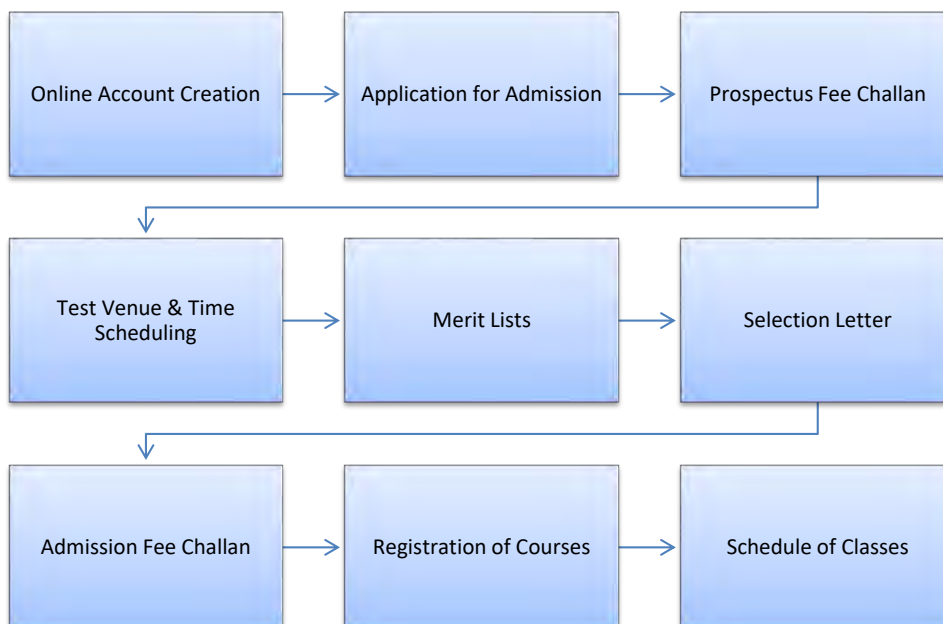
Online Account Creation

Application for Admission

Prospectus Fee Challan

Test Venue & Time Scheduling

Merit Lists

Selection Letter

Admission Fee Challan

Registration of Courses

Schedule of Classes